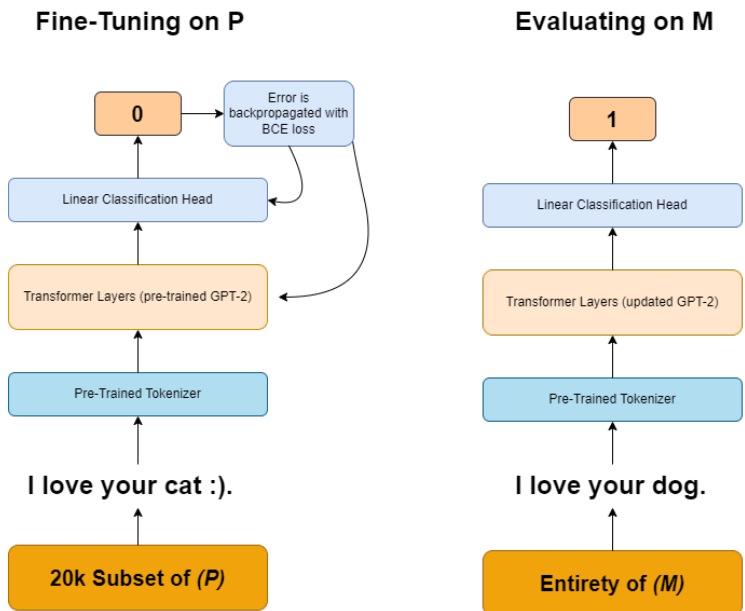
Fine-Tuning on P

0

Error is backpropagated with BCE loss

Linear Classification Head

Transformer Layers (pre-trained GPT-2)

Pre-Trained Tokenizer

I love your cat :).

20k Subset of *(P)*

Evaluating on M

1

Linear Classification Head

Transformer Layers (updated GPT-2)

Pre-Trained Tokenizer

I love your dog.

Entirety of *(M)*